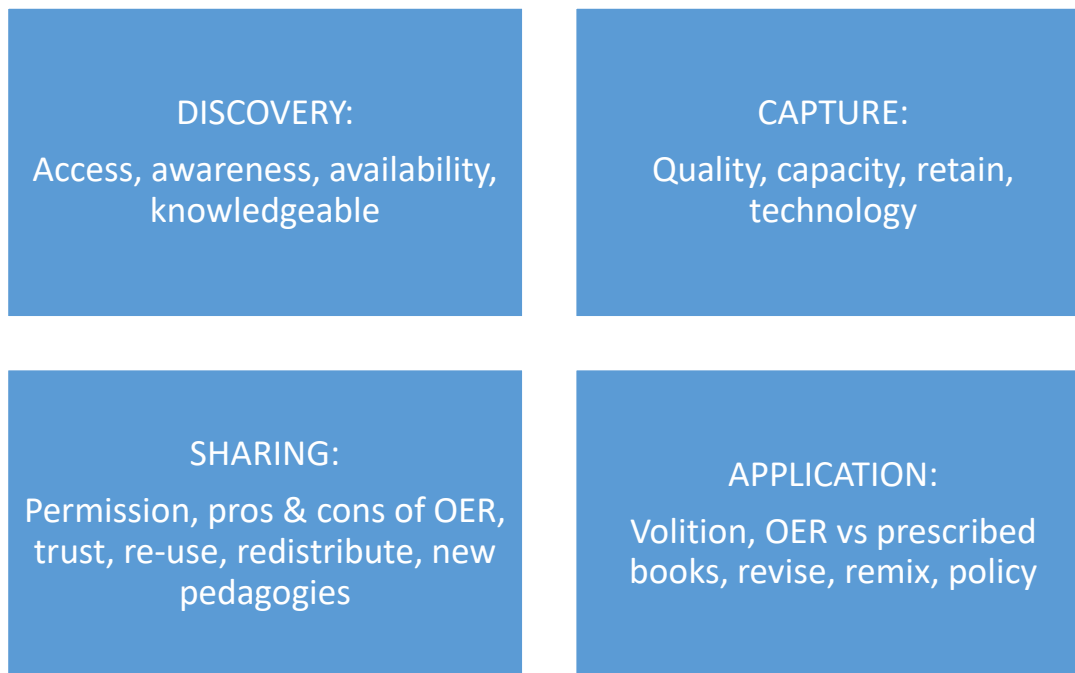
DISCOVERY:

Access, awareness, availability, knowledgeable

CAPTURE:

Quality, capacity, retain, technology

SHARING:

Permission, pros & cons of OER, trust, re-use, redistribute, new pedagogies

APPLICATION:

Volition, OER vs prescribed books, revise, remix, policy